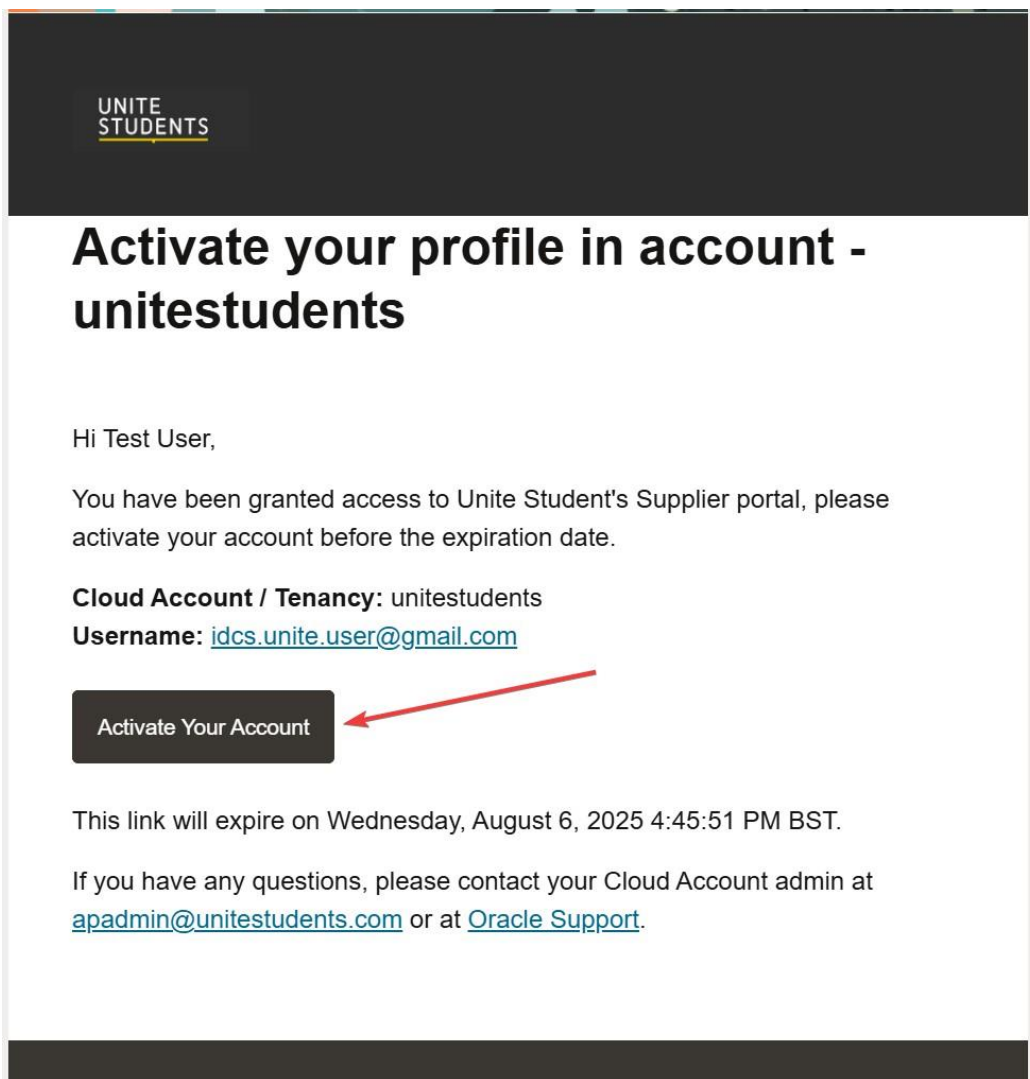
UNITE
STUDENTS

Activate your profile in account - unitestudents

Hi Test User,

You have been granted access to Unite Student's Supplier portal, please activate your account before the expiration date.

**Cloud Account / Tenancy:** unitestudents
**Username:** idcs.unite.user@gmail.com

Activate Your Account

This link will expire on Wednesday, August 6, 2025 4:45:51 PM BST.

If you have any questions, please contact your Cloud Account admin at apadmin@unitestudents.com or at Oracle Support.